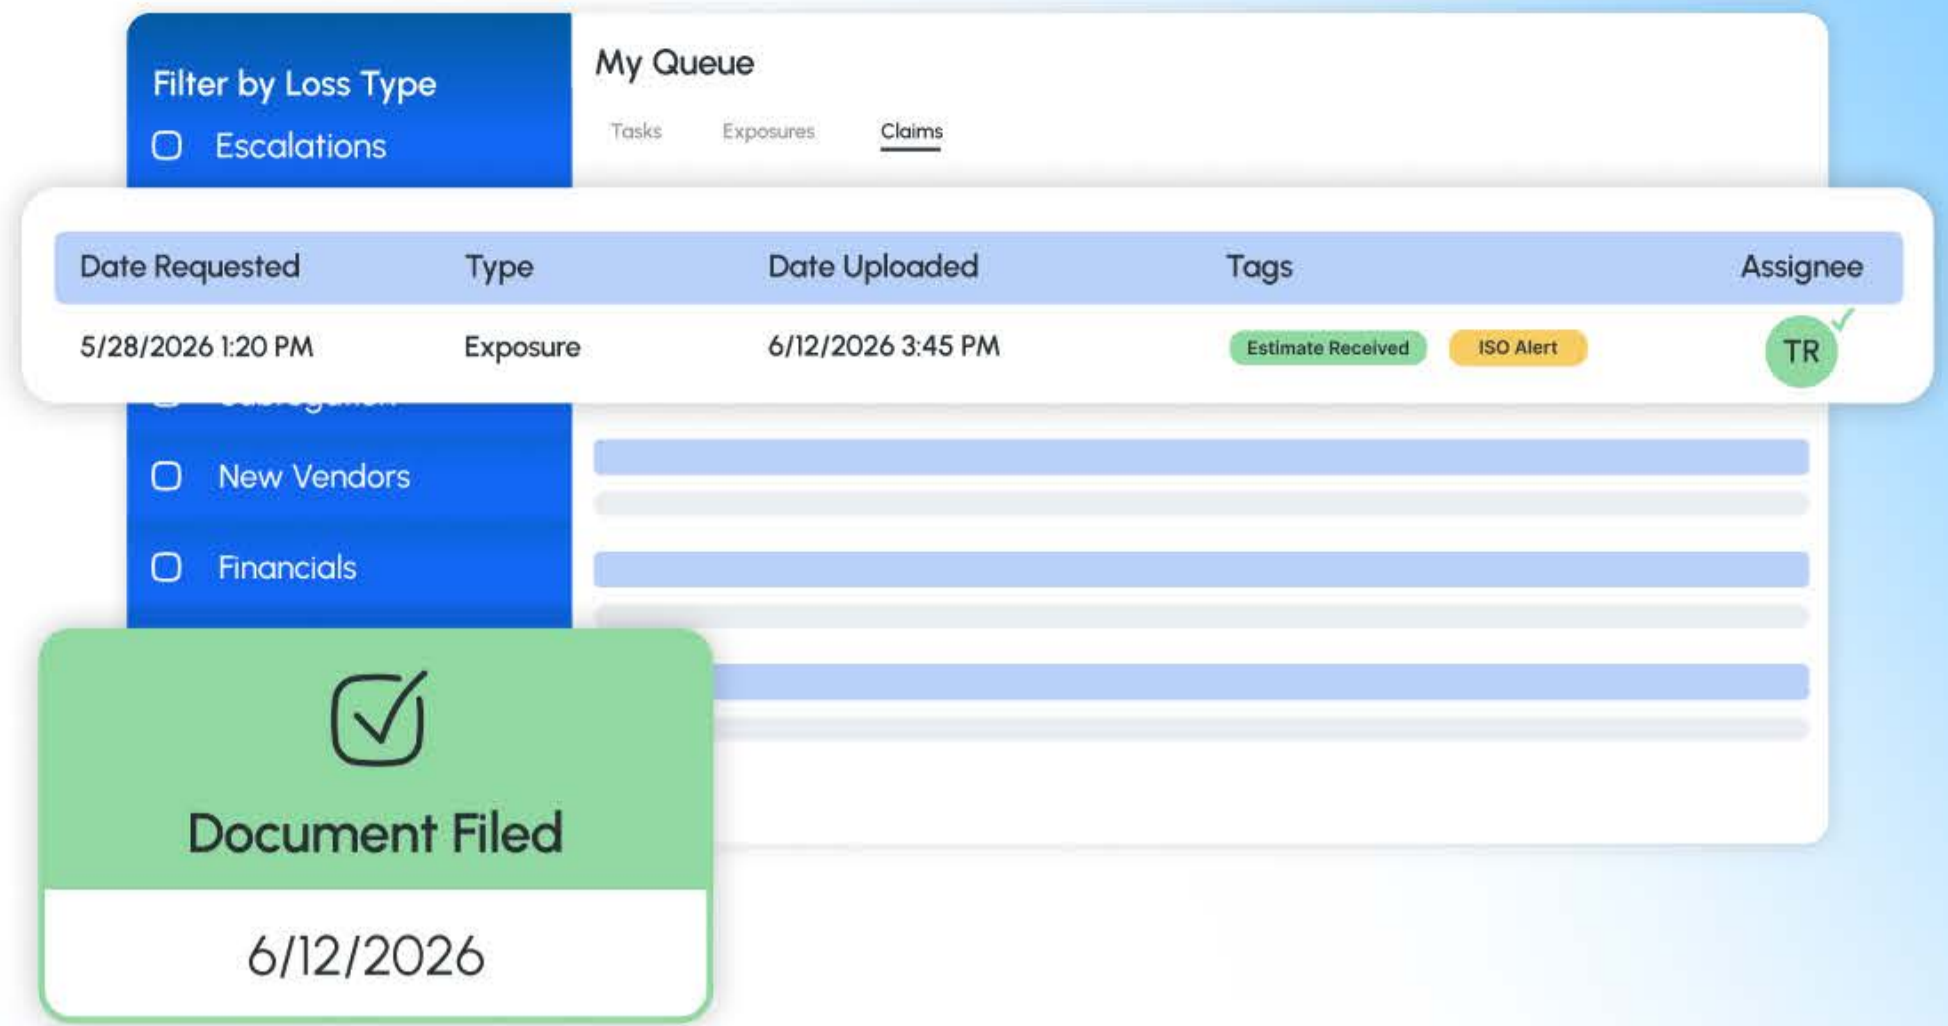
Filter by Loss Type

Escalations

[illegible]

New Vendors

Financials

My Queue

Tasks Exposures Claims

| Date Requested | Type | Date Uploaded | Tags | Assignee |
|---|---|---|---|---|
| 5/28/2026 1:20 PM | Exposure | 6/12/2026 3:45 PM | Estimate Received ISO Alert | TR |

Document Filed

6/12/2026